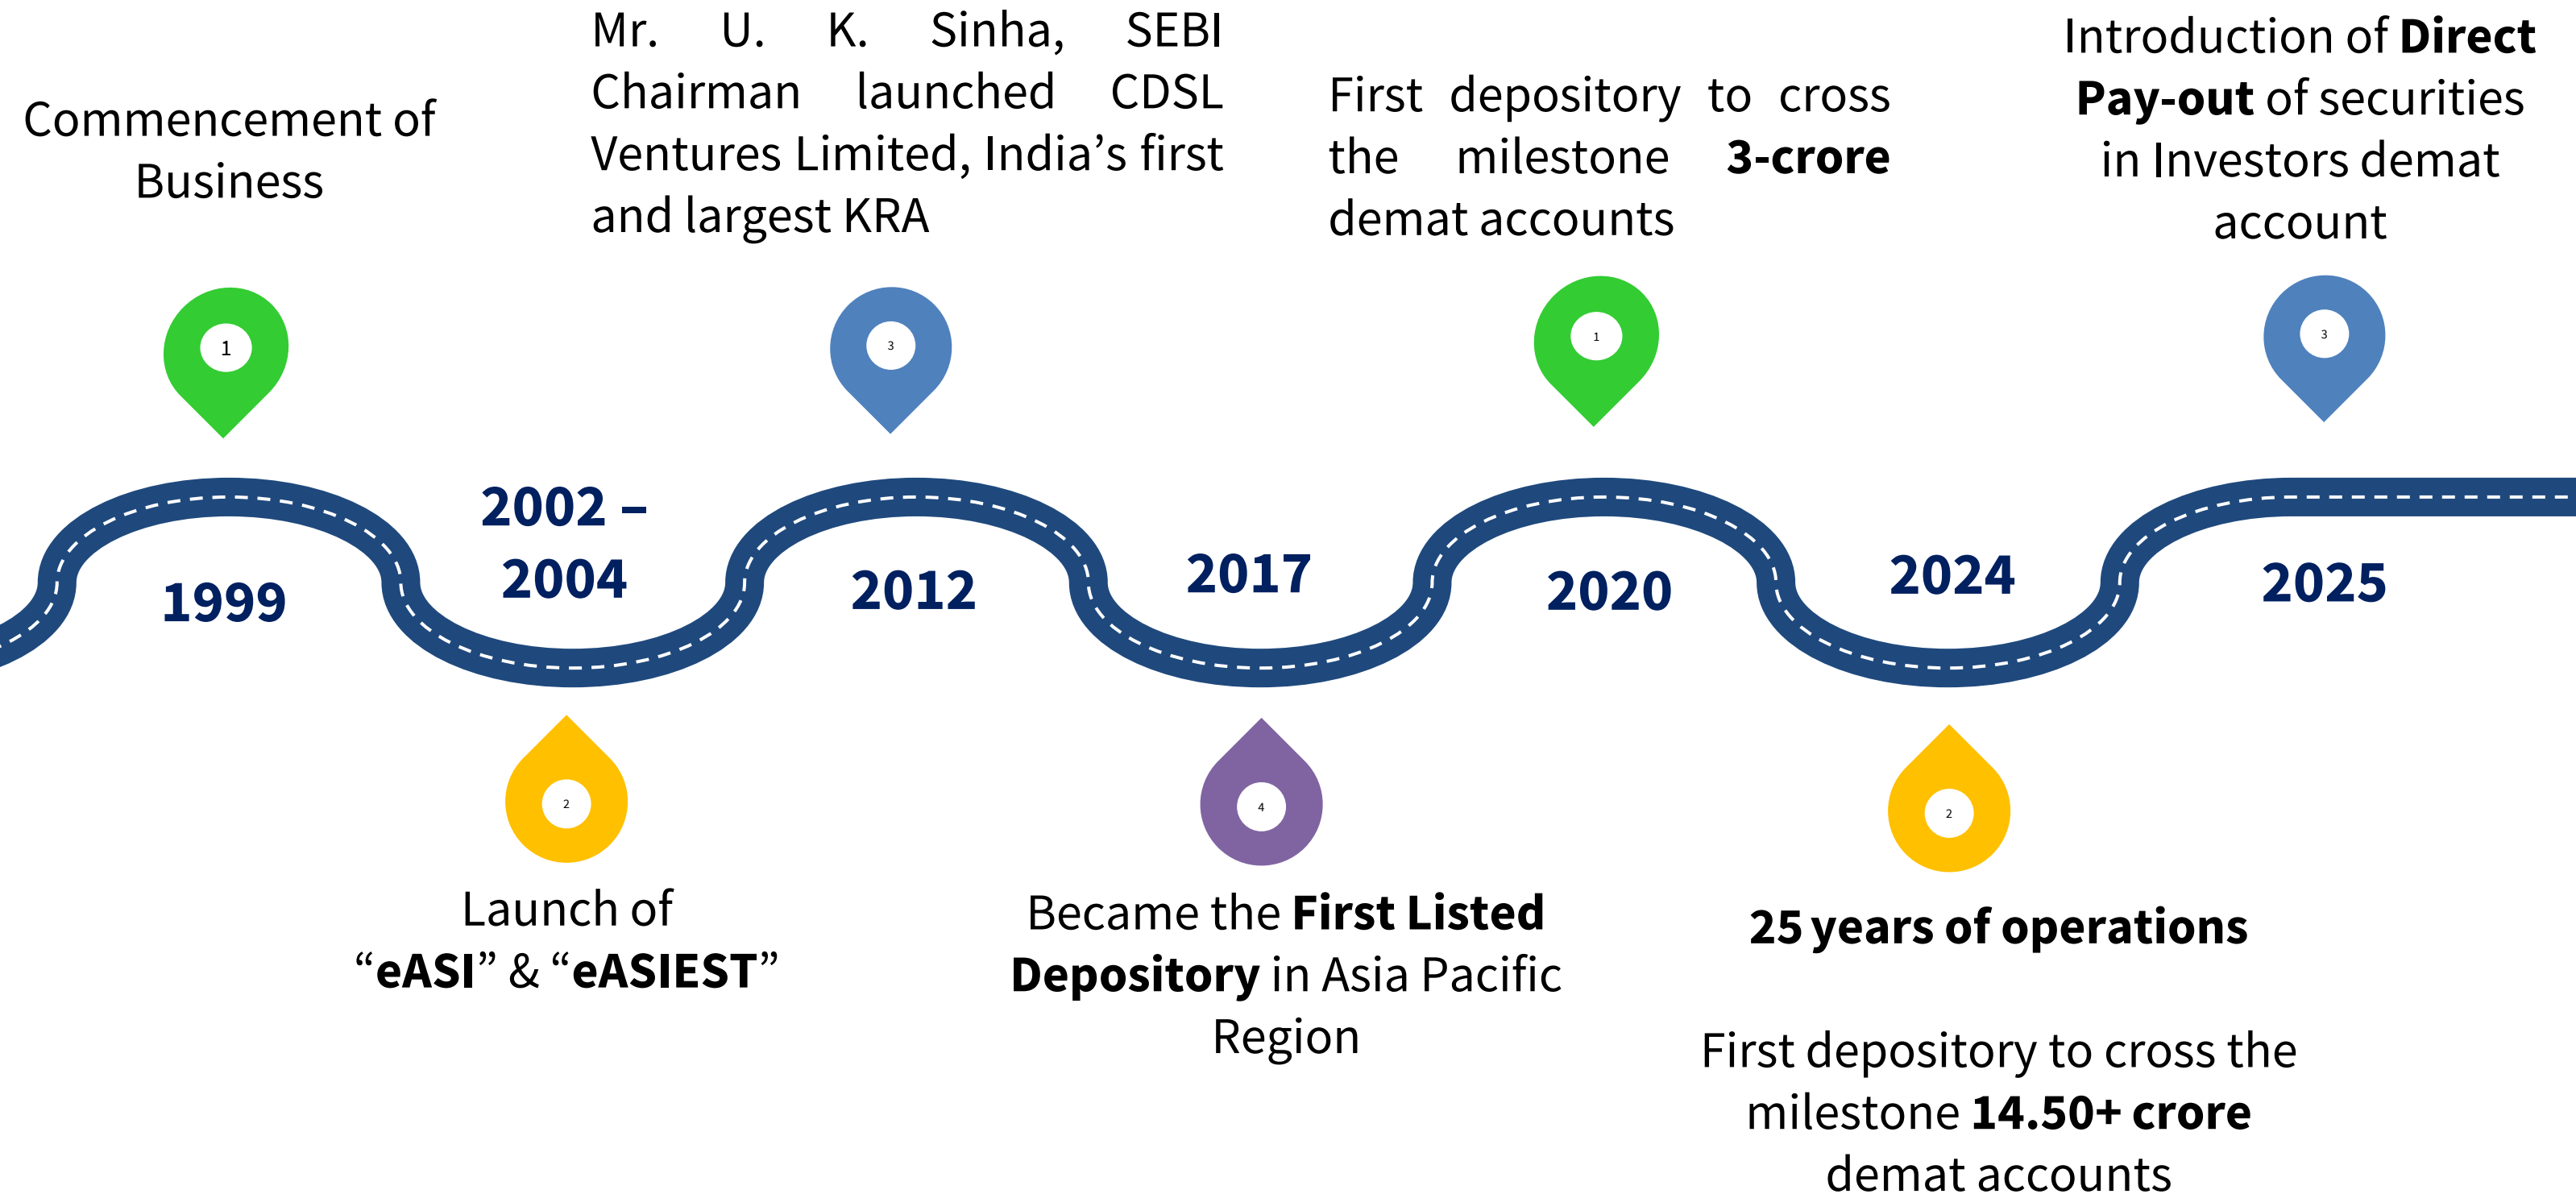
Commencement of Business

1

1999

Mr. U. K. Sinha, SEBI Chairman launched CDSL Ventures Limited, India's first and largest KRA

3

2012

First depository to cross the milestone 3-crore demat accounts

1

2020

Introduction of Direct Pay-out of securities in Investors demat account

3

2025

2002 – 2004

2

Launch of "eASI" & "eASIEST"

2017

4

Became the First Listed Depository in Asia Pacific Region

2024

2

25 years of operations

First depository to cross the milestone 14.50+ crore demat accounts